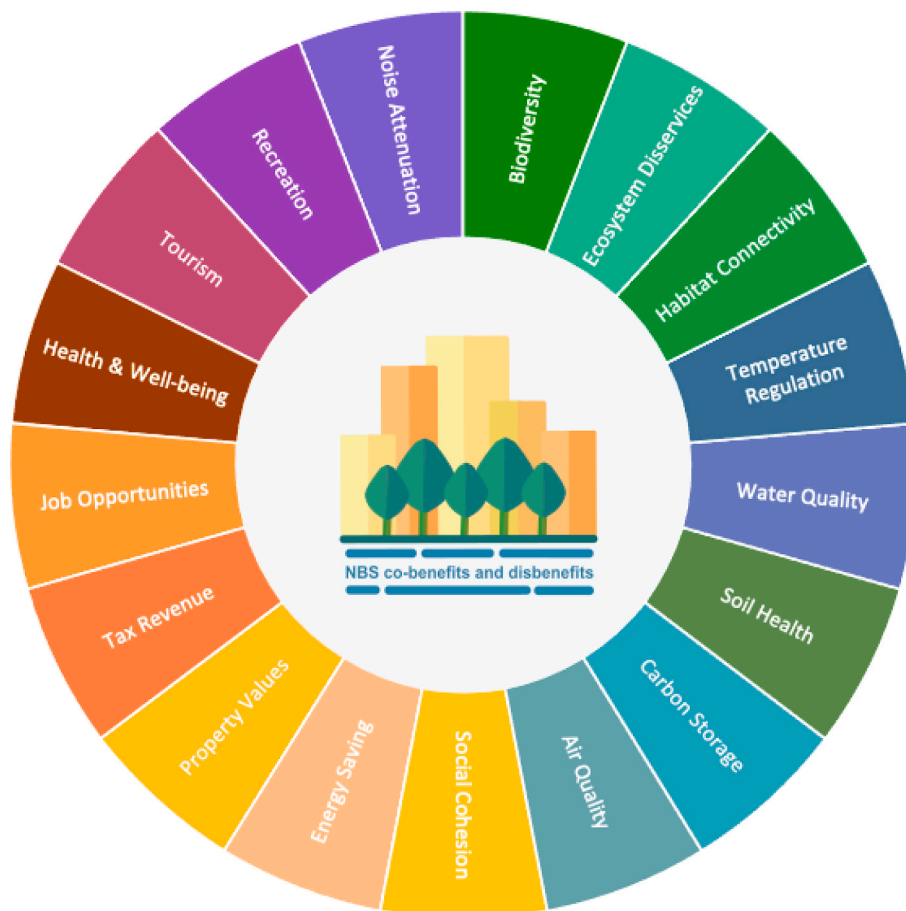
Biodiversity

Ecosystem Disservices

Habitat Connectivity

Temperature Regulation

Water Quality

Soil Health

Carbon Storage

Air Quality

Social Cohesion

Energy Saving

Property Values

Tax Revenue

Job Opportunities

Health & Well-being

Tourism

Recreation

Noise Attenuation

NBS co-benefits and disbenefits